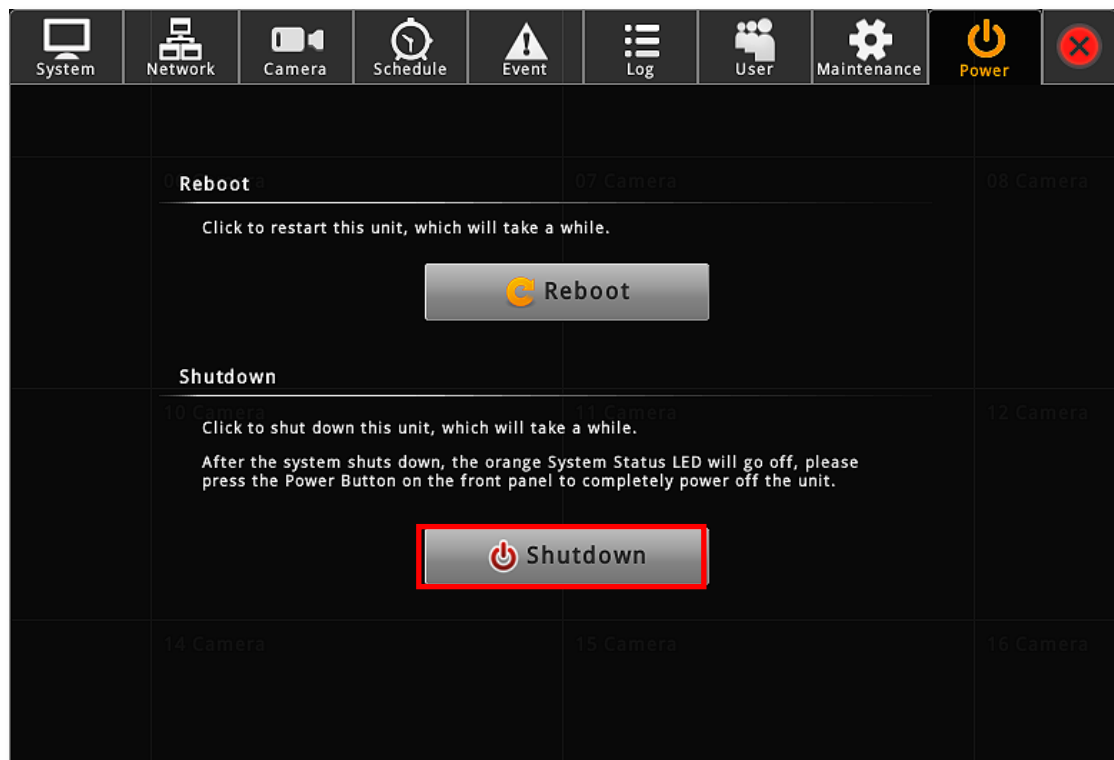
System Network Camera Schedule Event Log User Maintenance Power

07 Camera 08 Camera

Reboot

Click to restart this unit, which will take a while.

Reboot

Shutdown

10 Camera 11 Camera 12 Camera

Click to shut down this unit, which will take a while.

After the system shuts down, the orange System Status LED will go off, please press the Power Button on the front panel to completely power off the unit.

Shutdown

14 Camera 15 Camera 16 Camera